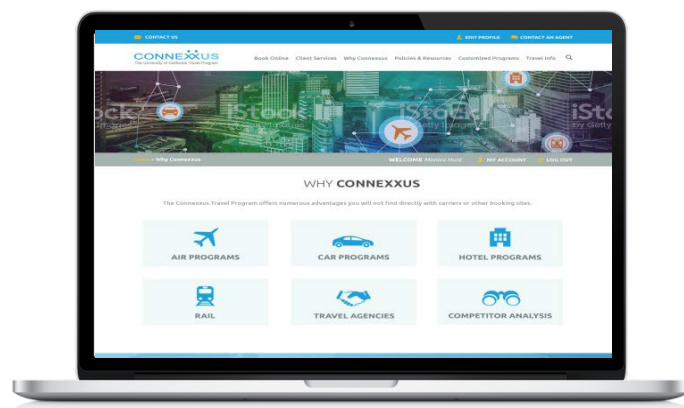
CONTACT US

EDIT PROFILE

CONTACT AN AGENT

CONNEXXUS
The University of California Travel Program

Book Online Client Services Why Connexxus Policies & Resources Customized Programs Travel Info

iStock iStock iStock by Getty

Home > Why Connexxus

WELCOME Monica Hurd

MY ACCOUNT

LOG OUT

WHY CONNEXXUS

The Connexxus Travel Program offers numerous advantages you will not find directly with carriers or other booking sites.

AIR PROGRAMS

CAR PROGRAMS

HOTEL PROGRAMS

RAIL

TRAVEL AGENCIES

COMPETITOR ANALYSIS